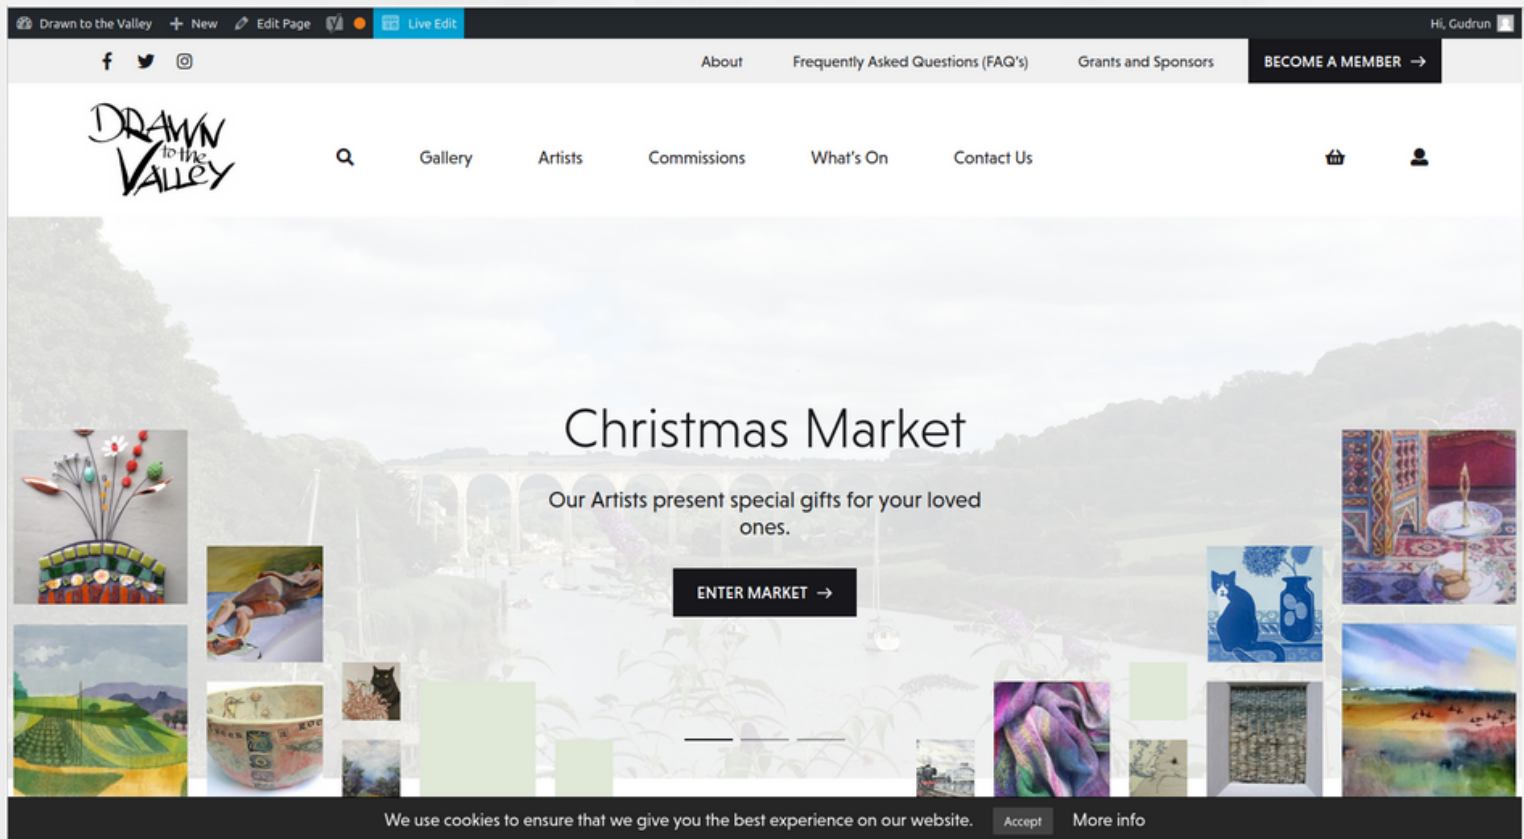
Drawn to the Valley + New Edit Page Live Edit Hi, Gudrun

About Frequently Asked Questions (FAQ's) Grants and Sponsors BECOME A MEMBER →

Drawn to the Valley

Gallery Artists Commissions What's On Contact Us

Christmas Market

Our Artists present special gifts for your loved ones.

ENTER MARKET →

We use cookies to ensure that we give you the best experience on our website. Accept More info